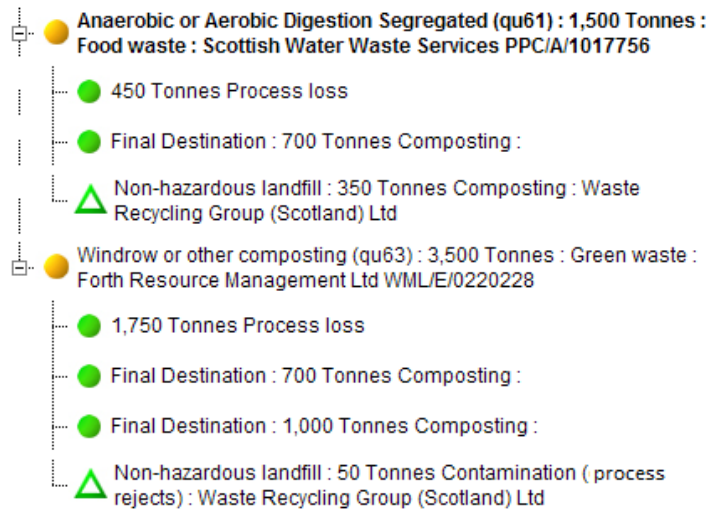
Anaerobic or Aerobic Digestion Segregated (qu61) : 1,500 Tonnes : Food waste : Scottish Water Waste Services PPC/A/1017756

450 Tonnes Process loss

Final Destination : 700 Tonnes Composting :

Non-hazardous landfill : 350 Tonnes Composting : Waste Recycling Group (Scotland) Ltd

Windrow or other composting (qu63) : 3,500 Tonnes : Green waste : Forth Resource Management Ltd WML/E/0220228

1,750 Tonnes Process loss

Final Destination : 700 Tonnes Composting :

Final Destination : 1,000 Tonnes Composting :

Non-hazardous landfill : 50 Tonnes Contamination ( process rejects) : Waste Recycling Group (Scotland) Ltd